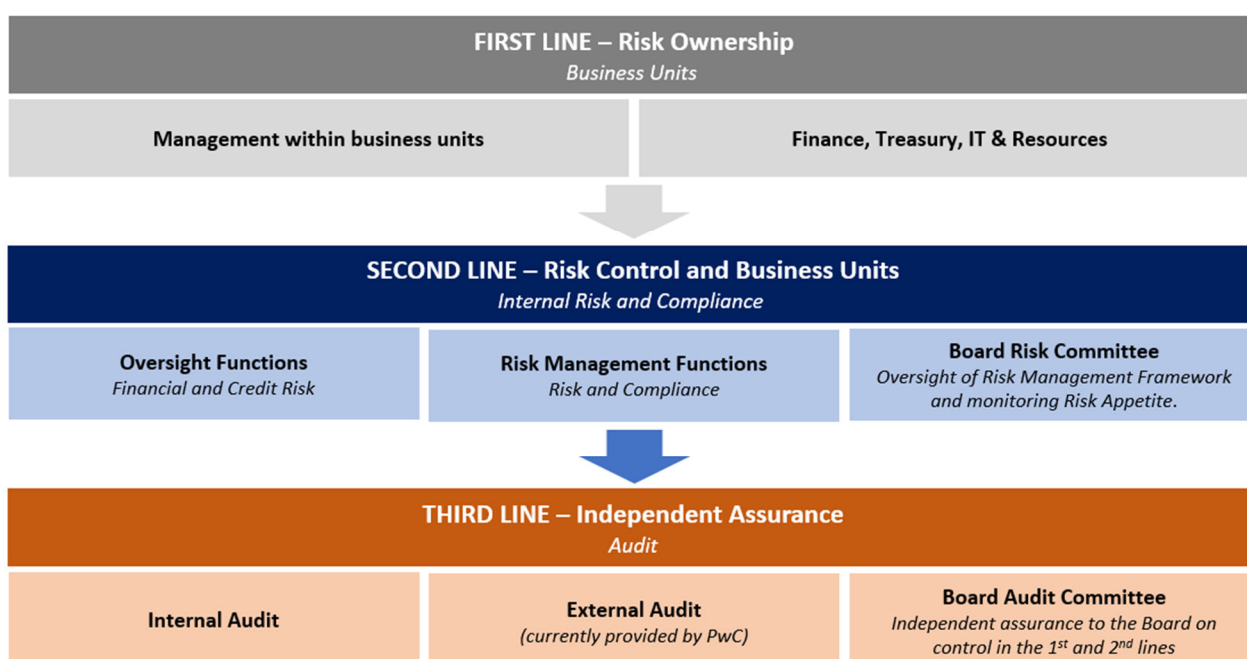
FIRST LINE – Risk Ownership
Business Units

Management within business units

Finance, Treasury, IT & Resources

SECOND LINE – Risk Control and Business Units
Internal Risk and Compliance

Oversight Functions
Financial and Credit Risk

Risk Management Functions
Risk and Compliance

Board Risk Committee
Oversight of Risk Management Framework and monitoring Risk Appetite.

THIRD LINE – Independent Assurance
Audit

Internal Audit

External Audit
(currently provided by PwC)

Board Audit Committee
Independent assurance to the Board on control in the 1$^{st}$ and 2$^{nd}$ lines